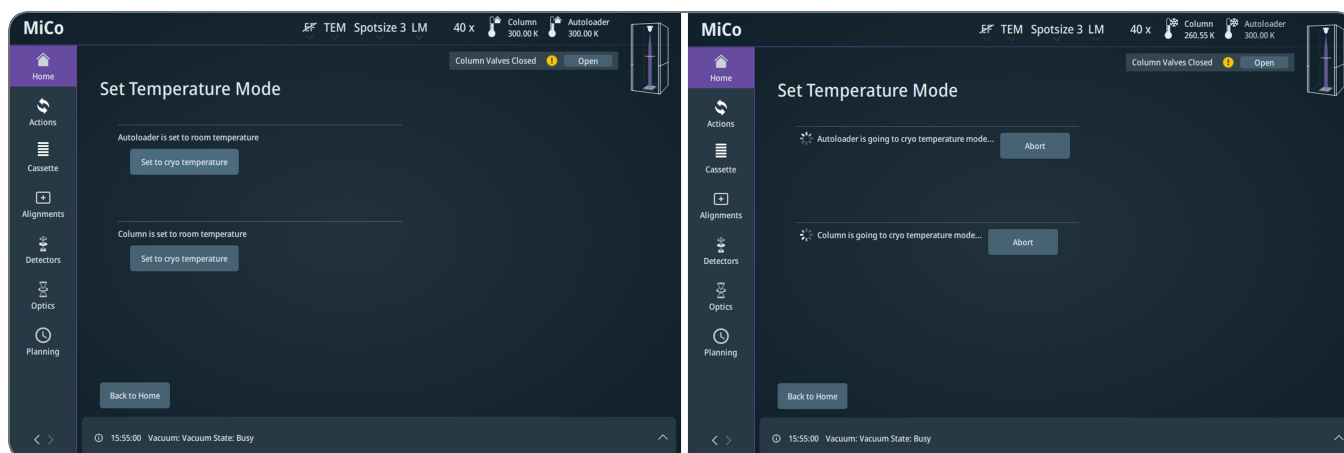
MiCo

TEM Spotsize 3 LM 40 x Column 300.00 K Autoloader 300.00 K

Column Valves Closed ! Open

Home
Actions
Cassette
Alignments
Detectors
Optics
Planning

Set Temperature Mode

Autoloader is set to room temperature

Set to cryo temperature

Column is set to room temperature

Set to cryo temperature

Back to Home

15:55:00 Vacuum: Vacuum State: Busy

MiCo

TEM Spotsize 3 LM 40 x Column 260.55 K Autoloader 300.00 K

Column Valves Closed ! Open

Home
Actions
Cassette
Alignments
Detectors
Optics
Planning

Set Temperature Mode

Autoloader is going to cryo temperature mode... Abort

Column is going to cryo temperature mode... Abort

Back to Home

15:55:00 Vacuum: Vacuum State: Busy